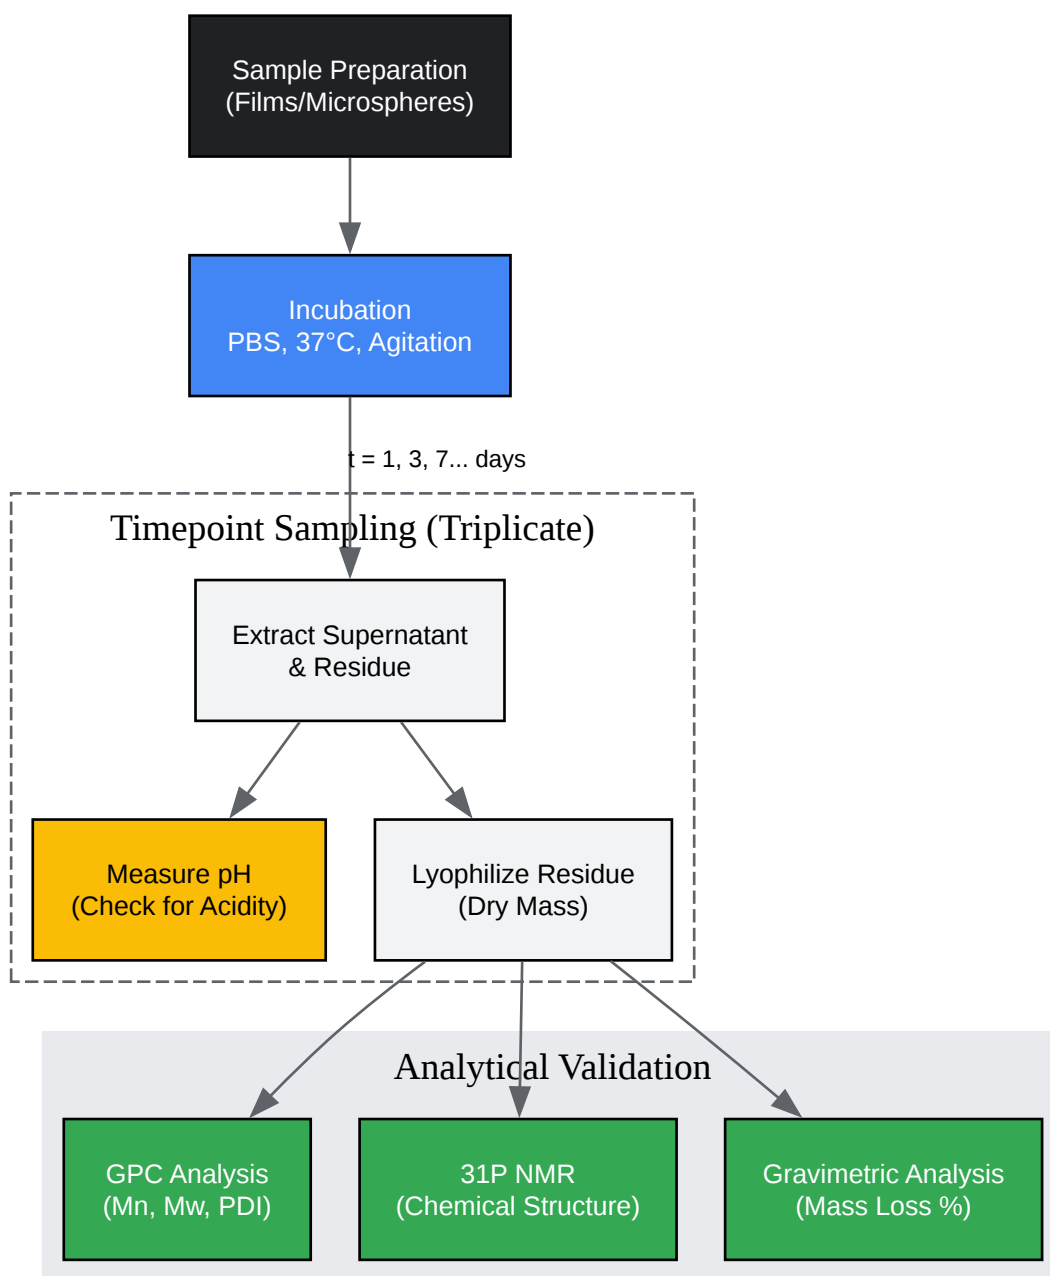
Sample Preparation
(Films/Microspheres)

Incubation
PBS, 37°C, Agitation

t = 1, 3, 7... days

Timepoint Sampling (Triplicate)

Extract Supernatant
& Residue

Measure pH
(Check for Acidity)

Lyophilize Residue
(Dry Mass)

Analytical Validation

GPC Analysis
(Mn, Mw, PDI)

31P NMR
(Chemical Structure)

Gravimetric Analysis
(Mass Loss %)